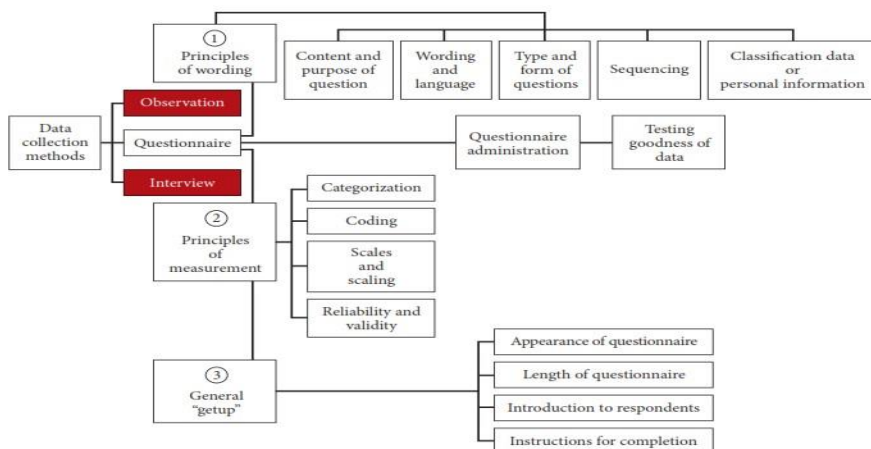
1
Principles of wording

Content and purpose of question

Wording and language

Type and form of questions

Sequencing

Classification data or personal information

Data collection methods

Observation

Questionnaire

Interview

Questionnaire administration

Testing goodness of data

2
Principles of measurement

Categorization

Coding

Scales and scaling

Reliability and validity

3
General "getup"

Appearance of questionnaire

Length of questionnaire

Introduction to respondents

Instructions for completion